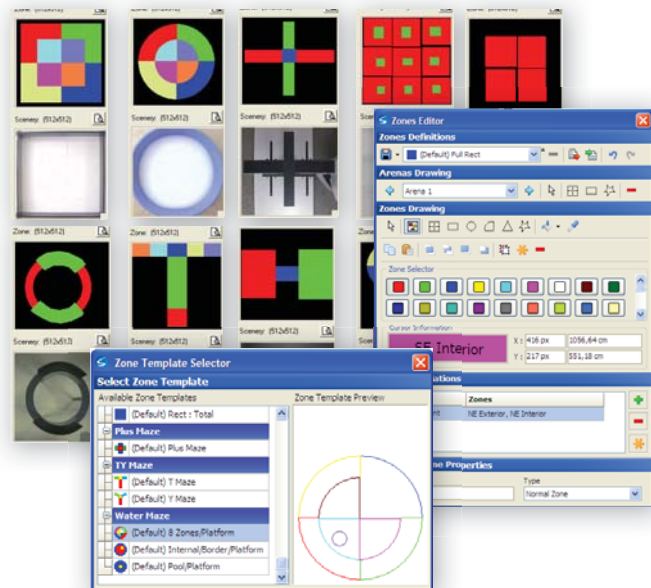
Scenery: (512x512)

Zone: (512x512)

Scenery: (512x512)

Scenery: (512x512)

Scenery: (512x512)

Zones Editor

Zones Definitions

(Default) Full Rect

Arenas Drawing

Arena 1

Zones Drawing

Zone Selector

Cursor Information

SE Interior

X : 416 px | 1056,64 cm

Y : 217 px | 551,18 cm

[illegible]ations

Zones

NE Exterior, NE Interior

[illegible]ne Properties

Type

Normal Zone

Zone Template Selector

Select Zone Template

Available Zone Templates

Zone Template Preview

(Default) Rect : Total

Plus Maze

(Default) Plus Maze

TY Maze

(Default) T Maze

(Default) Y Maze

Water Maze

(Default) 8 Zones/Platform

(Default) Internal/Border/Platform

(Default) Pool/Platform